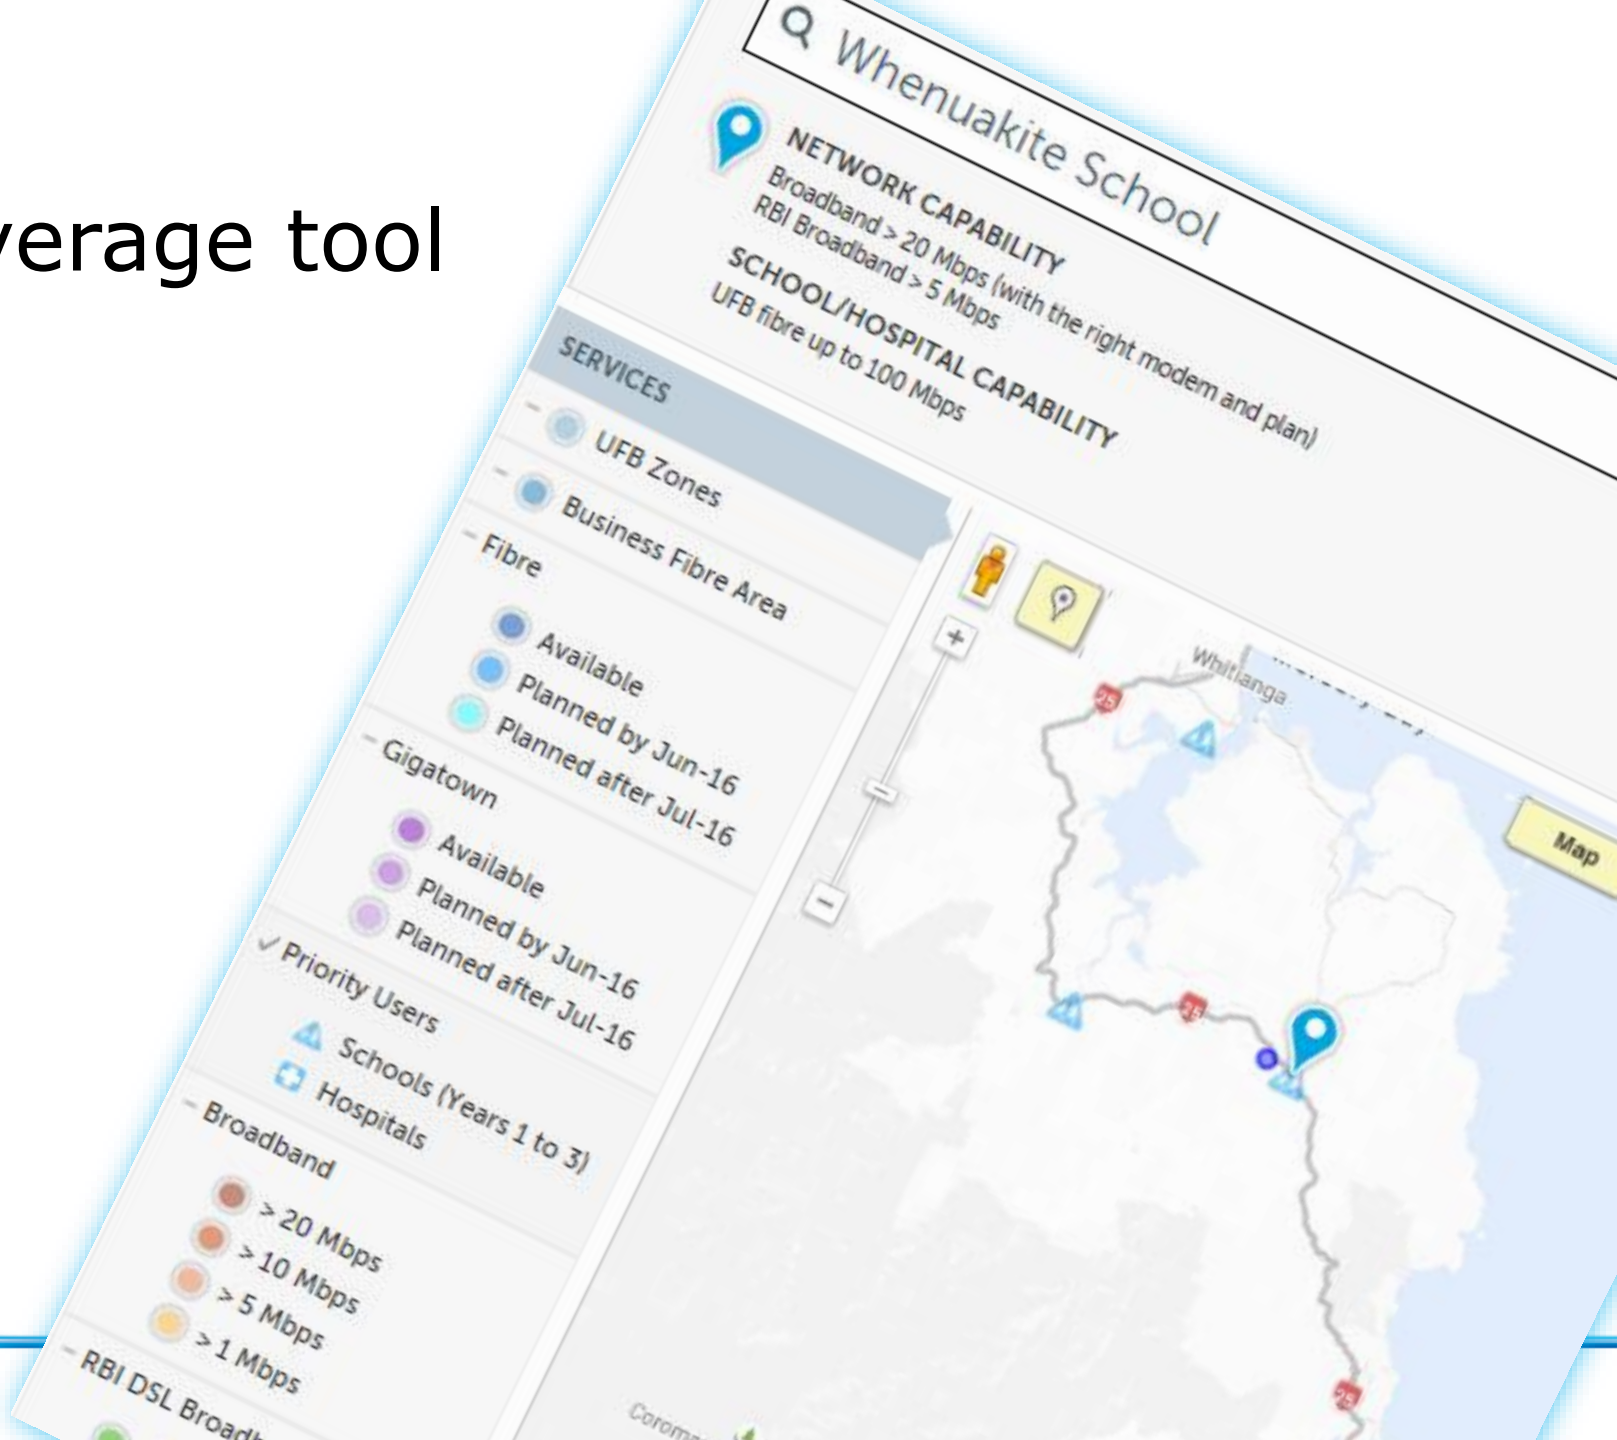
verage tool

Whenuakite School

NETWORK CAPABILITY
Broadband > 20 Mbps (with the right modem and plan)
RBI Broadband > 5 Mbps

SCHOOL/HOSPITAL CAPABILITY
UFB fibre up to 100 Mbps

SERVICES
UFB Zones
Business Fibre Area
Fibre
Available
Planned by Jun-16
Planned after Jul-16
Gigatown
Available
Planned by Jun-16
Planned after Jul-16
Priority Users
Schools (Years 1 to 3)
Hospitals
Broadband
> 20 Mbps
> 10 Mbps
> 5 Mbps
> 1 Mbps
RBI DSL Broad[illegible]

Whitianga
Map
Corom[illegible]
25
25
25